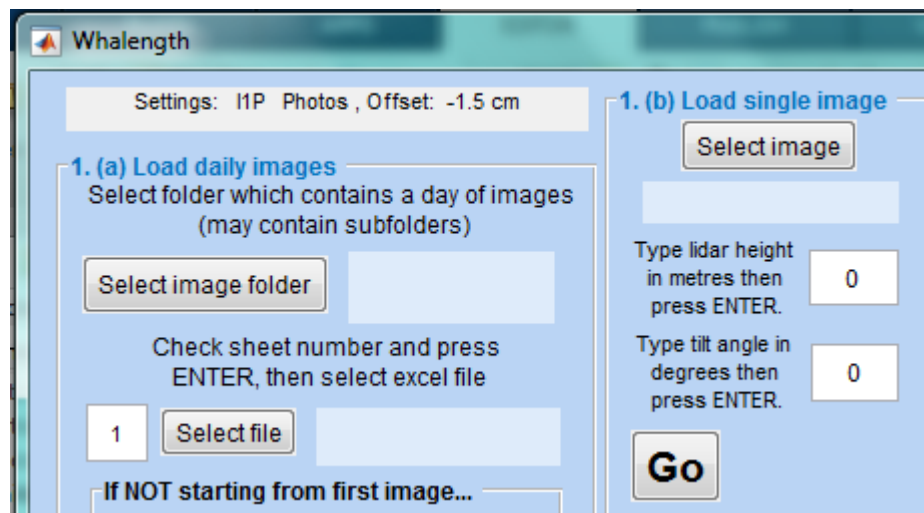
Whalength

Settings: I1P Photos , Offset: -1.5 cm

1. (a) Load daily images

Select folder which contains a day of images (may contain subfolders)

Select image folder

Check sheet number and press ENTER, then select excel file

1

Select file

If NOT starting from first image...

1. (b) Load single image

Select image

Type lidar height in metres then press ENTER.

0

Type tilt angle in degrees then press ENTER.

0

Go